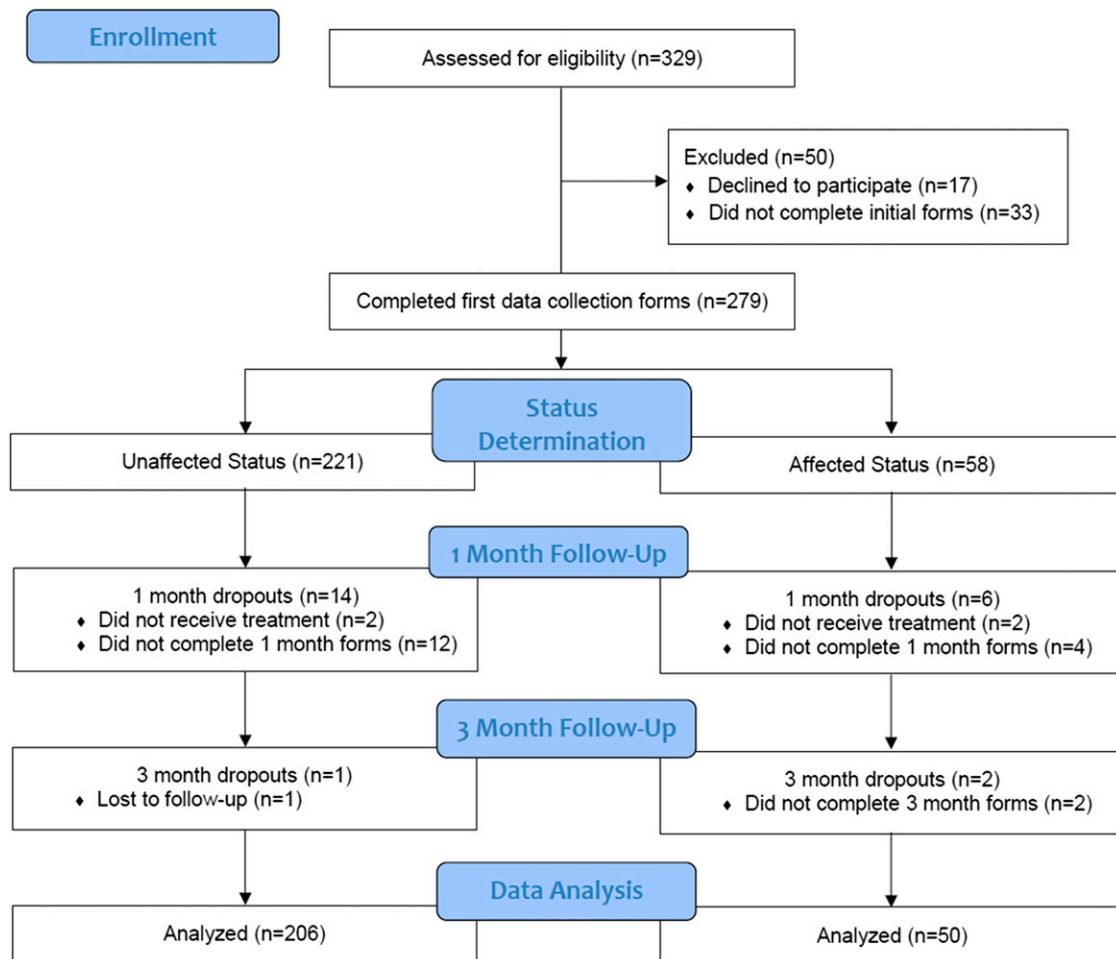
Enrollment

Assessed for eligibility (n=329)

Excluded (n=50)
♦ Declined to participate (n=17)
♦ Did not complete initial forms (n=33)

Completed first data collection forms (n=279)

Status Determination

Unaffected Status (n=221)

Affected Status (n=58)

1 Month Follow-Up

1 month dropouts (n=14)
♦ Did not receive treatment (n=2)
♦ Did not complete 1 month forms (n=12)

1 month dropouts (n=6)
♦ Did not receive treatment (n=2)
♦ Did not complete 1 month forms (n=4)

3 Month Follow-Up

3 month dropouts (n=1)
♦ Lost to follow-up (n=1)

3 month dropouts (n=2)
♦ Did not complete 3 month forms (n=2)

Data Analysis

Analyzed (n=206)

Analyzed (n=50)